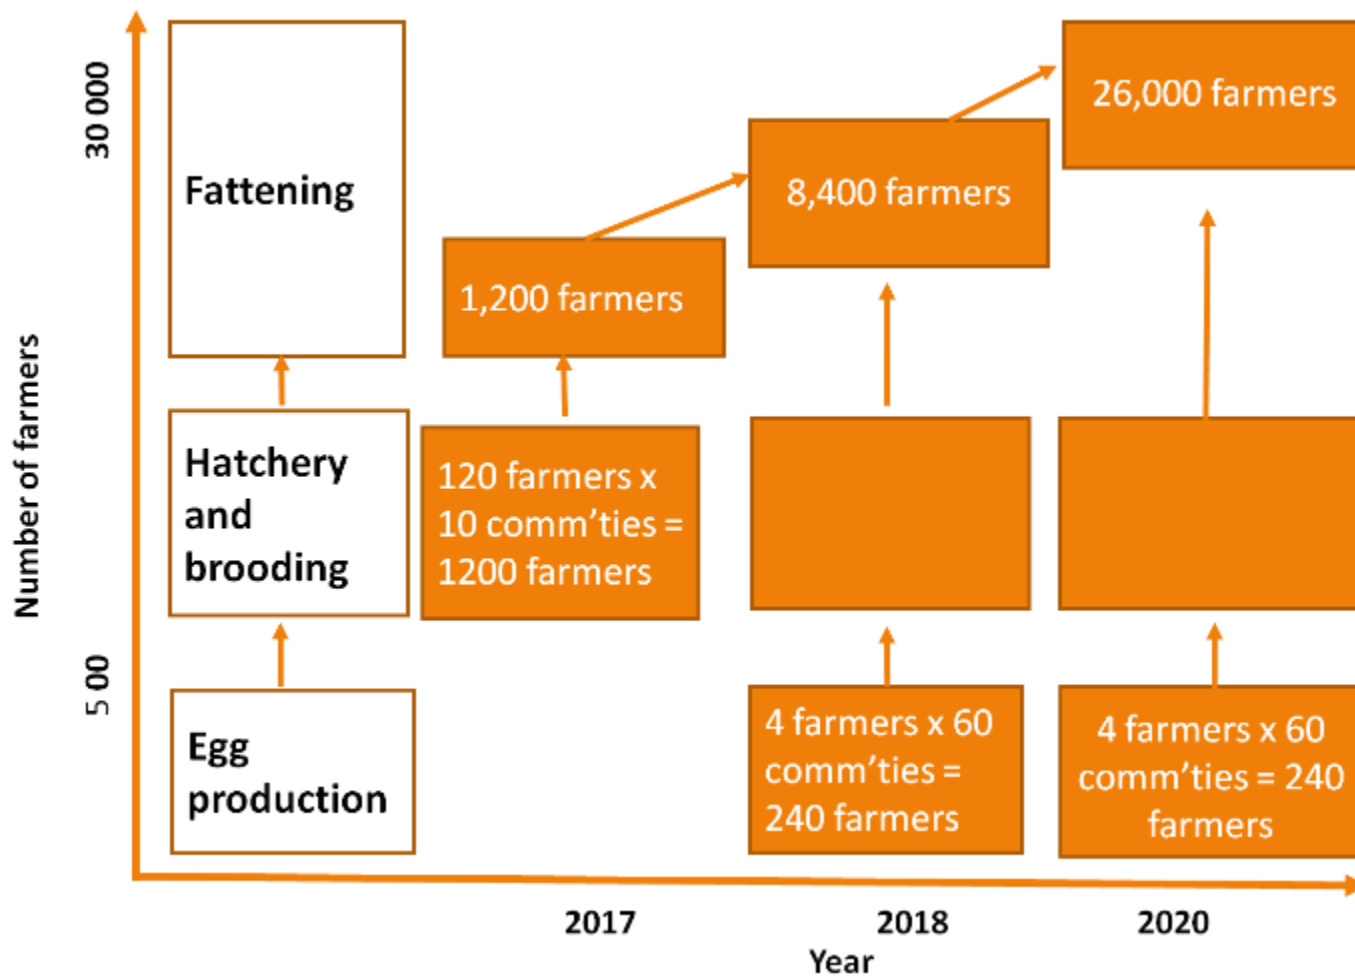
Number of farmers

30 000

5 00

Fattening

Hatchery and brooding

Egg production

1,200 farmers

120 farmers x 10 comm'ties = 1200 farmers

8,400 farmers

4 farmers x 60 comm'ties = 240 farmers

26,000 farmers

4 farmers x 60 comm'ties = 240 farmers

2017

2018

2020

Year